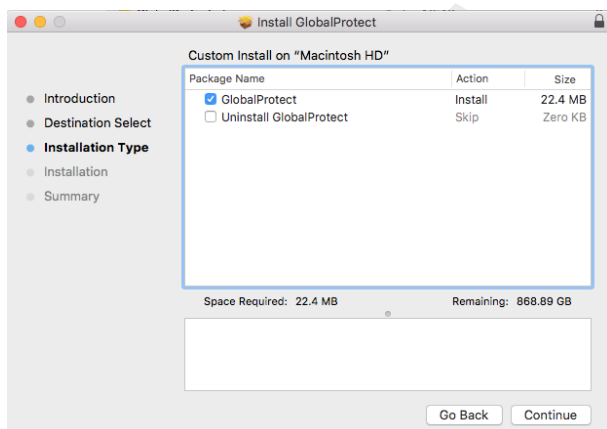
Install GlobalProtect

Custom Install on “Macintosh HD”

Introduction
Destination Select
Installation Type
Installation
Summary

| Package Name | Action | Size |
|---|---|---|
| GlobalProtect | Install | 22.4 MB |
| Uninstall GlobalProtect | Skip | Zero KB |

Space Required: 22.4 MB
Remaining: 868.89 GB

Go Back
Continue